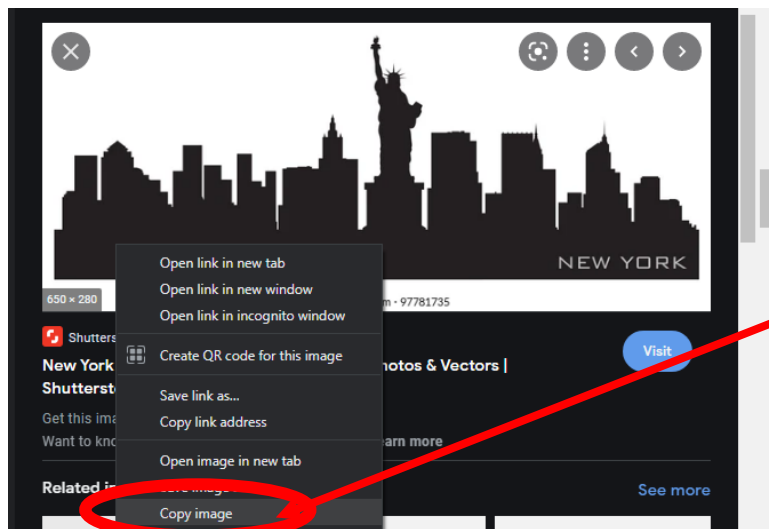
NEW YORK

650 × 280

m · 97781735

Shutters

New York

Shutterst

otos & Vectors |

Get this ima

Want to kno

arn more

Related i

Visit

See more

Open link in new tab
Open link in new window
Open link in incognito window

Create QR code for this image

Save link as...
Copy link address

Open image in new tab
Save image
Copy image